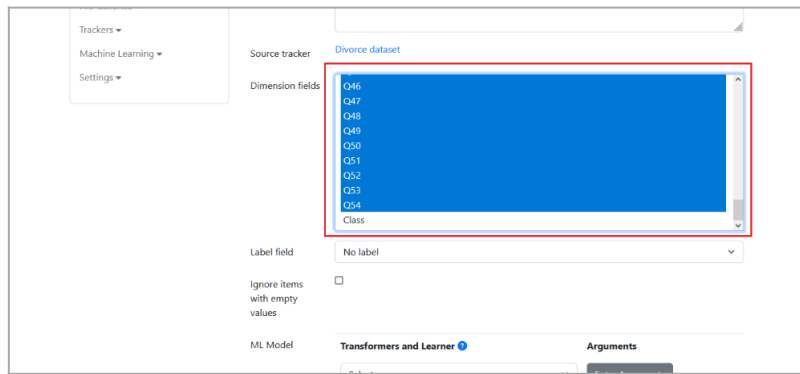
Trackers ▾
Machine Learning ▾
Settings ▾

Source tracker
Divorce dataset

Dimension fields
Q46
Q47
Q48
Q49
Q50
Q51
Q52
Q53
Q54
Class

Label field
No label

Ignore items with empty values

ML Model
Transformers and Learner
Arguments